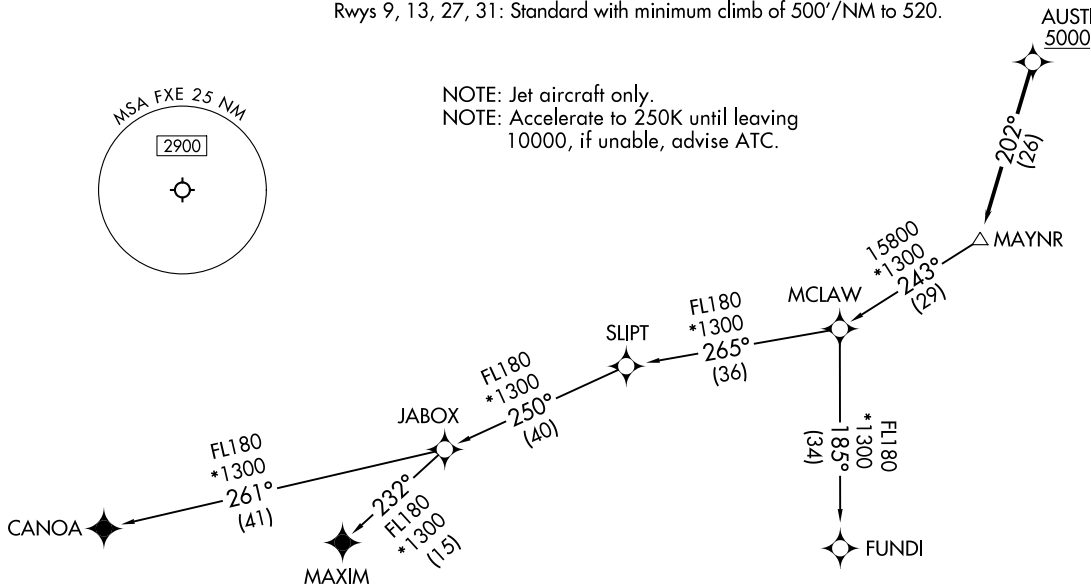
Rwys 9, 13, 27, 31: Standard with minimum climb of 500'/NM to 520.

AUST
5000

MSA FXE 25 NM
2900

NOTE: Jet aircraft only.
NOTE: Accelerate to 250K until leaving 10000, if unable, advise ATC.

202°
(26)

MAYNR

15800
*1300
243°
(29)

MCLAW

FL180
*1300
265°
(36)

SLIPT

FL180
*1300
250°
(40)

JABOX

FL180
*1300
261°
(41)

CANOA

232°
FL180
*1300
(15)

MAXIM

FL180
*1300
185°
(34)

FUNDI